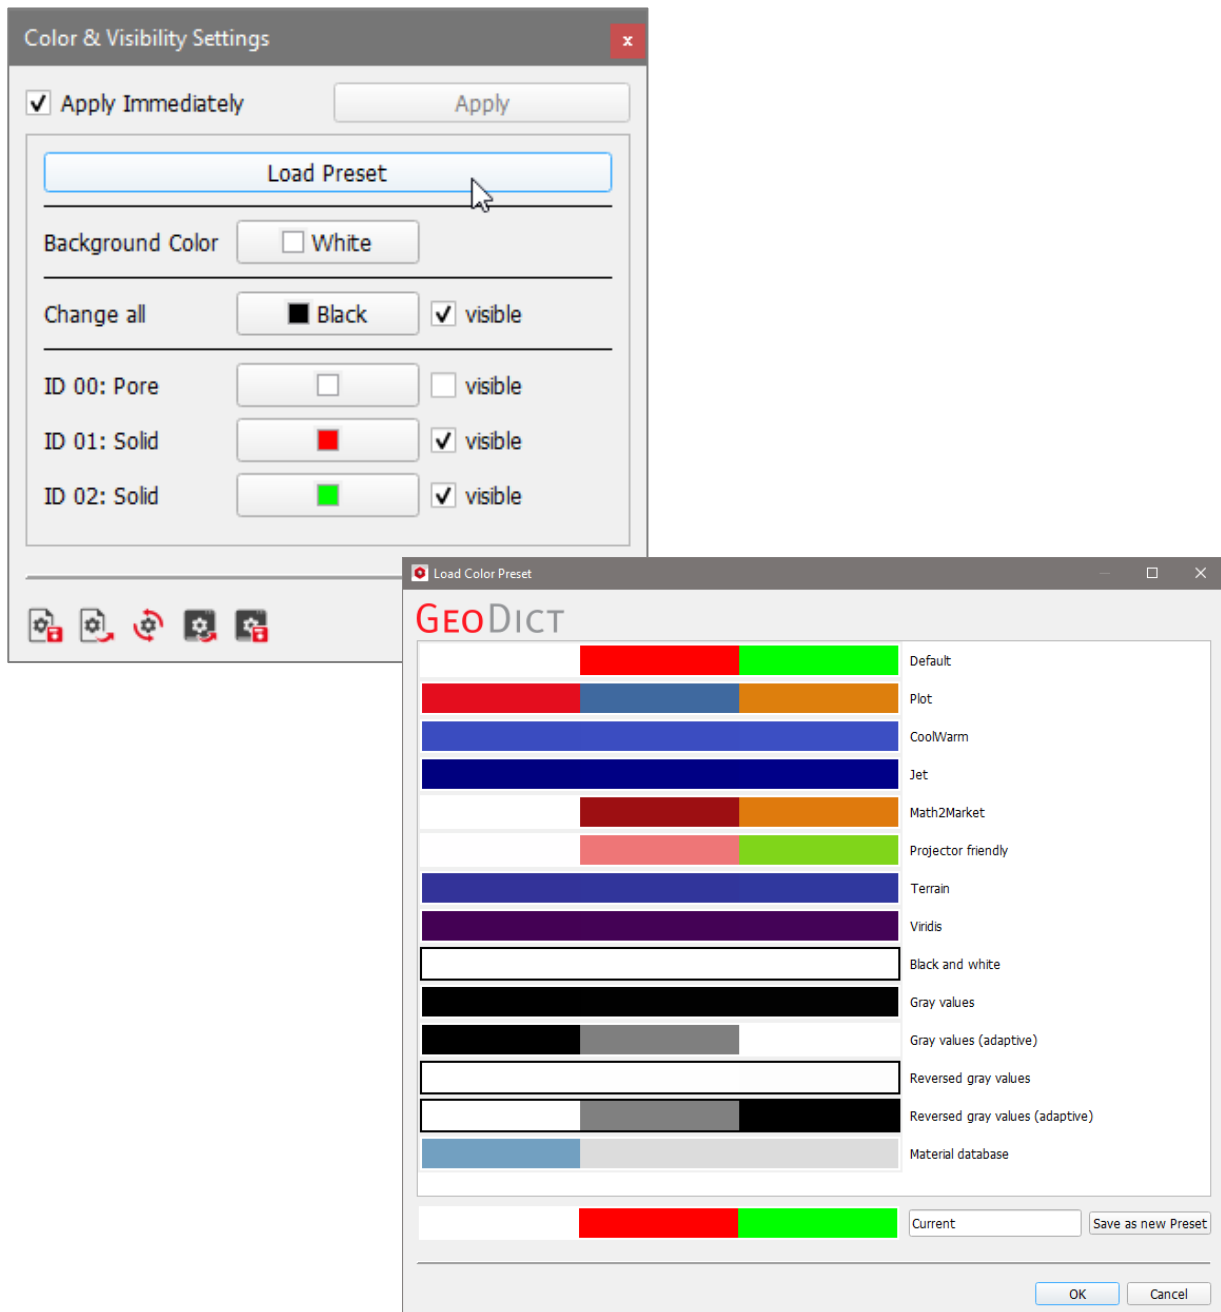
Color & Visibility Settings
x

Apply Immediately
Apply

Load Preset

Background Color
White

Change all
Black
visible

ID 00: Pore
visible
ID 01: Solid
visible
ID 02: Solid
visible

Load Color Preset

GEODICT

Default
Plot
CoolWarm
Jet
Math2Market
Projector friendly
Terrain
Viridis
Black and white
Gray values
Gray values (adaptive)
Reversed gray values
Reversed gray values (adaptive)
Material database

Current
Save as new Preset

OK
Cancel